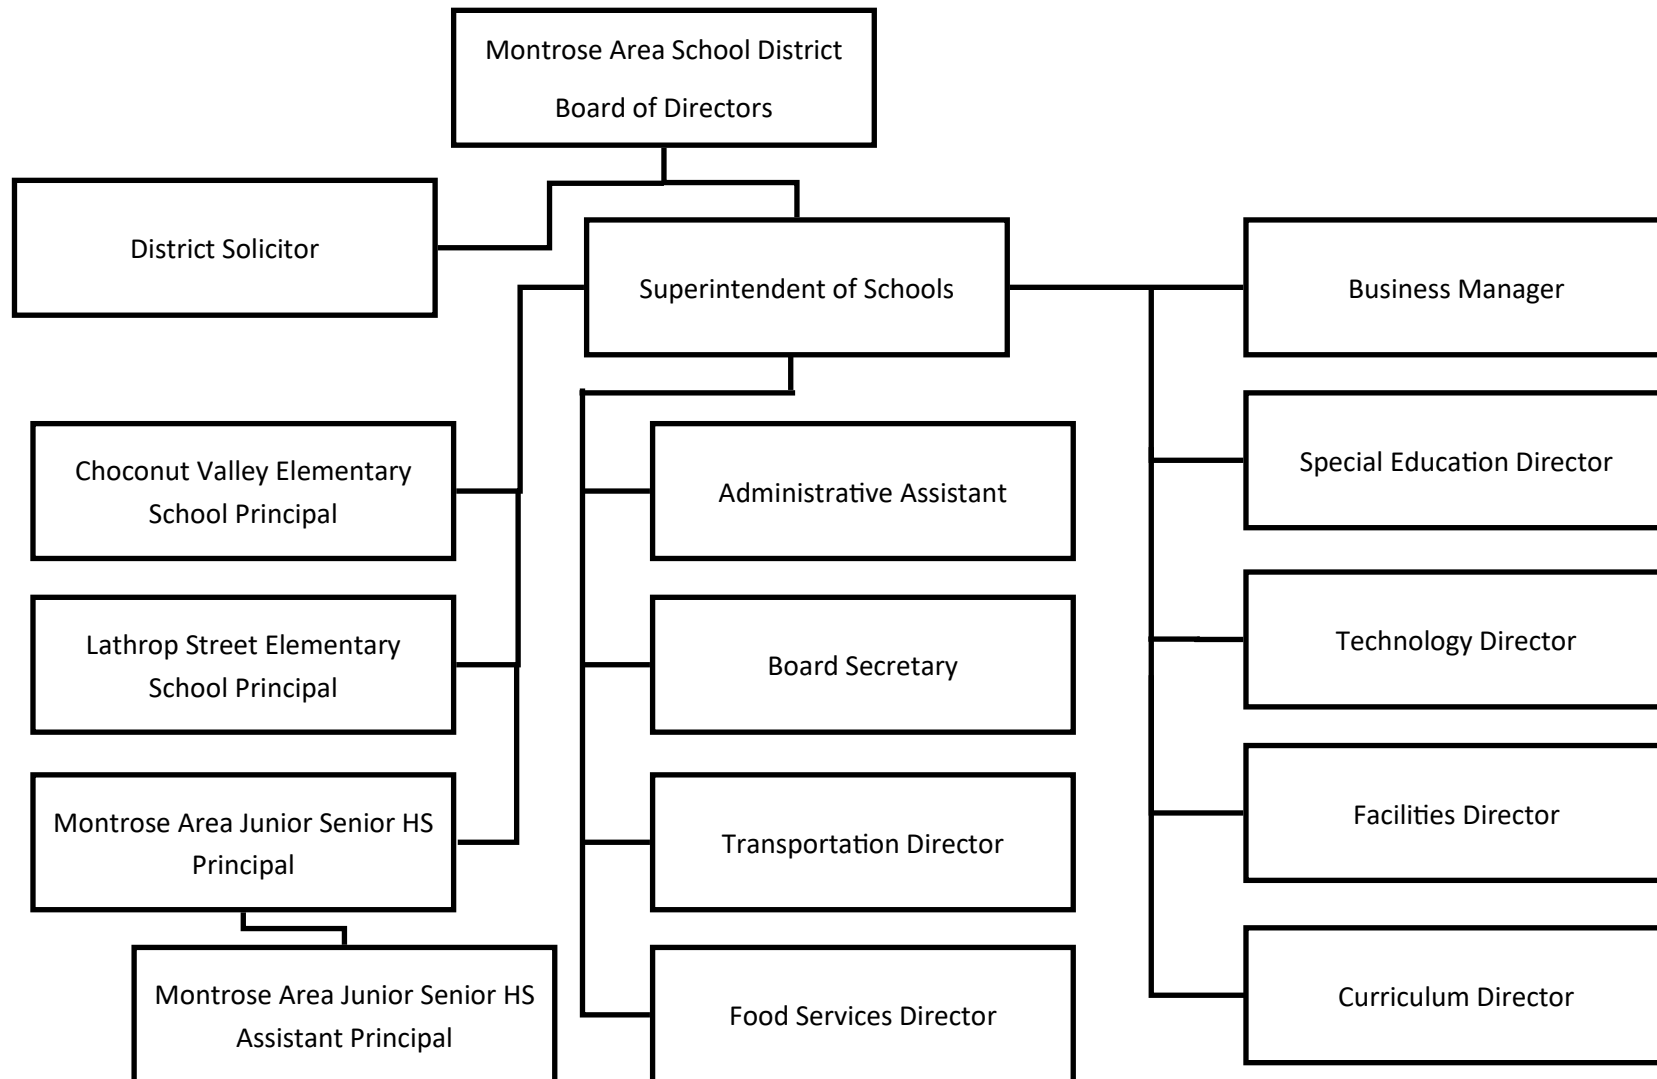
Montrose Area School District
Board of Directors

District Solicitor

Superintendent of Schools

Business Manager

Choconut Valley Elementary School Principal

Lathrop Street Elementary School Principal

Montrose Area Junior Senior HS Principal

Montrose Area Junior Senior HS Assistant Principal

Administrative Assistant

Board Secretary

Transportation Director

Food Services Director

Special Education Director

Technology Director

Facilities Director

Curriculum Director